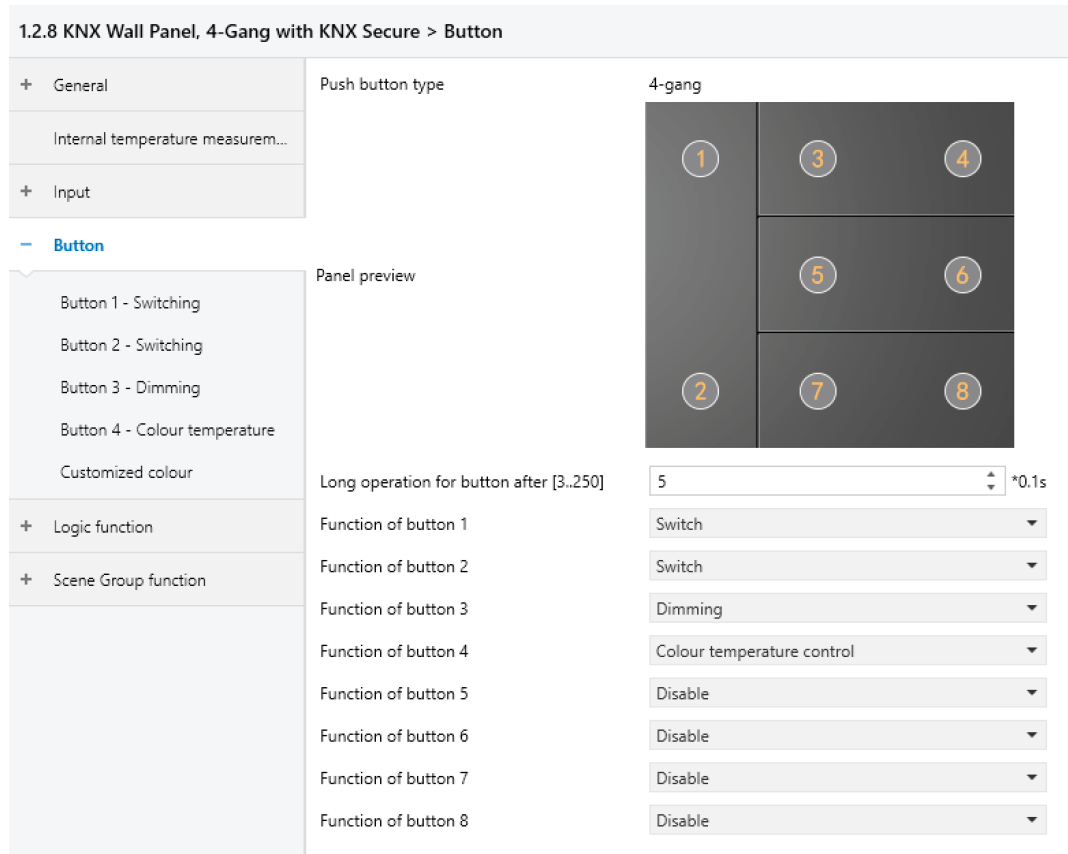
1.2.8 KNX Wall Panel, 4-Gang with KNX Secure > Button

+ General

Internal temperature measurem...

+ Input

− Button

Button 1 - Switching

Button 2 - Switching

Button 3 - Dimming

Button 4 - Colour temperature

Customized colour

+ Logic function

+ Scene Group function

Push button type 4-gang

Panel preview

1 3 4 5 6 2 7 8

Long operation for button after [3..250] 5 *0.1s

Function of button 1 Switch

Function of button 2 Switch

Function of button 3 Dimming

Function of button 4 Colour temperature control

Function of button 5 Disable

Function of button 6 Disable

Function of button 7 Disable

Function of button 8 Disable